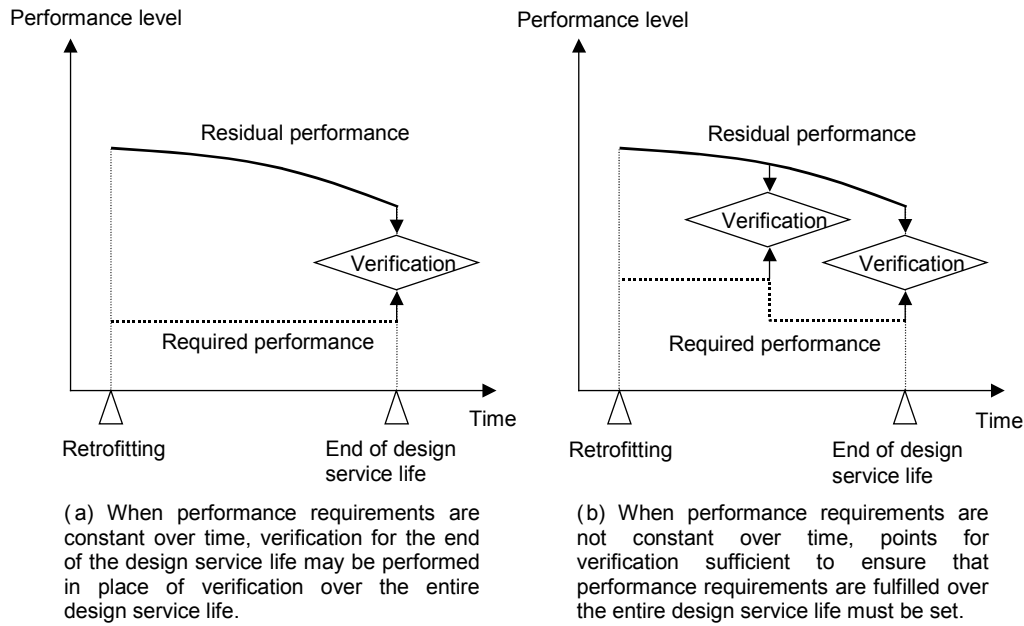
Performance level

Residual performance

Verification

Required performance

Time

Retrofitting

End of design service life

(a) When performance requirements are constant over time, verification for the end of the design service life may be performed in place of verification over the entire design service life.

Performance level

Residual performance

Verification

Verification

Required performance

Time

Retrofitting

End of design service life

(b) When performance requirements are not constant over time, points for verification sufficient to ensure that performance requirements are fulfilled over the entire design service life must be set.